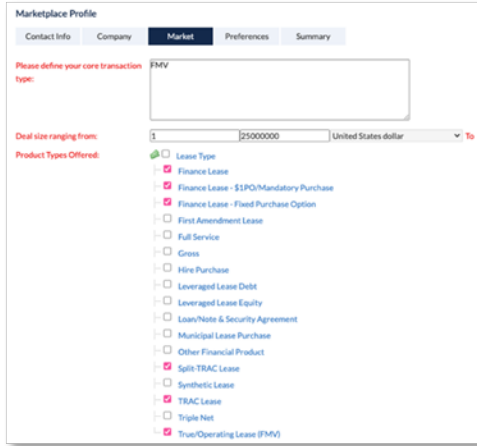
Marketplace Profile

Contact Info | Company | Market | Preferences | Summary

Please define your core transaction type:
FMV

Deal size ranging from: 1 | 25000000 | United States dollar | To

Product Types Offered:
Lease Type
Finance Lease
Finance Lease - \$1PO/Mandatory Purchase
Finance Lease - Fixed Purchase Option
First Amendment Lease
Full Service
Gross
Hire Purchase
Leveraged Lease Debt
Leveraged Lease Equity
Loan/Note & Security Agreement
Municipal Lease Purchase
Other Financial Product
Split-TRAC Lease
Synthetic Lease
TRAC Lease
Triple Net
True/Operating Lease (FMV)